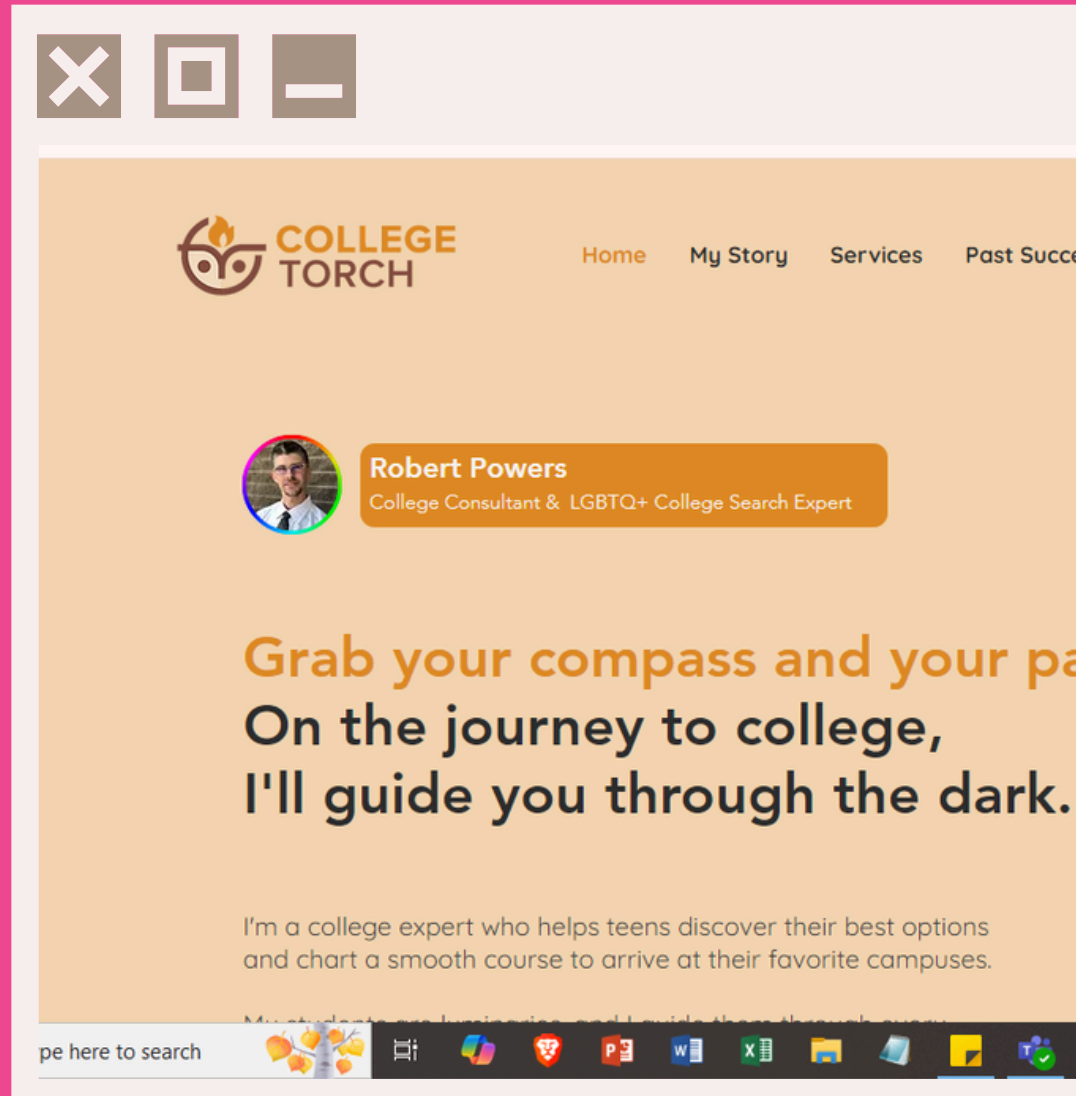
COLLEGE TORCH

Home My Story Services Past Succe

Robert Powers
College Consultant & LGBTQ+ College Search Expert

Grab your compass and your pa
On the journey to college,
I'll guide you through the dark.

I'm a college expert who helps teens discover their best options and chart a smooth course to arrive at their favorite campuses.

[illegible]

pe here to search